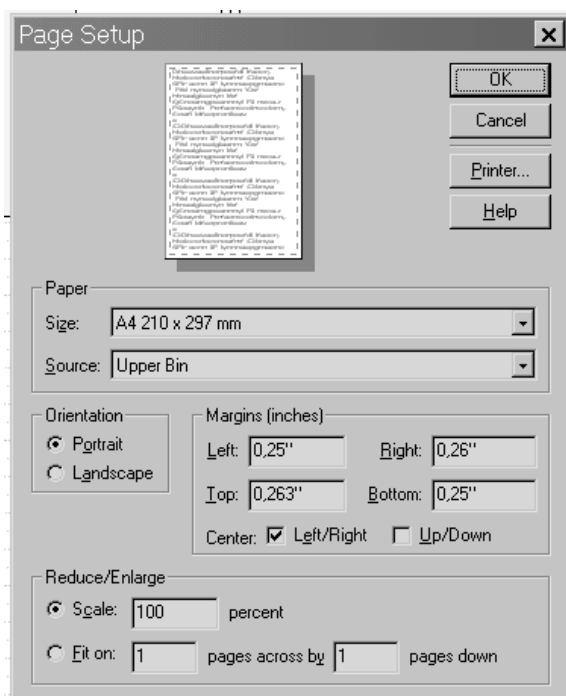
Page Setup

OK

Cancel

Printer...

Help

Paper

Size: A4 210 x 297 mm

Source: Upper Bin

Orientation

Portrait

Landscape

Margins (inches)

Left: 0,25"

Right: 0,26"

Top: 0,263"

Bottom: 0,25"

Center: Left/Right Up/Down

Reduce/Enlarge

Scale: 100 percent

Fit on: 1 pages across by 1 pages down